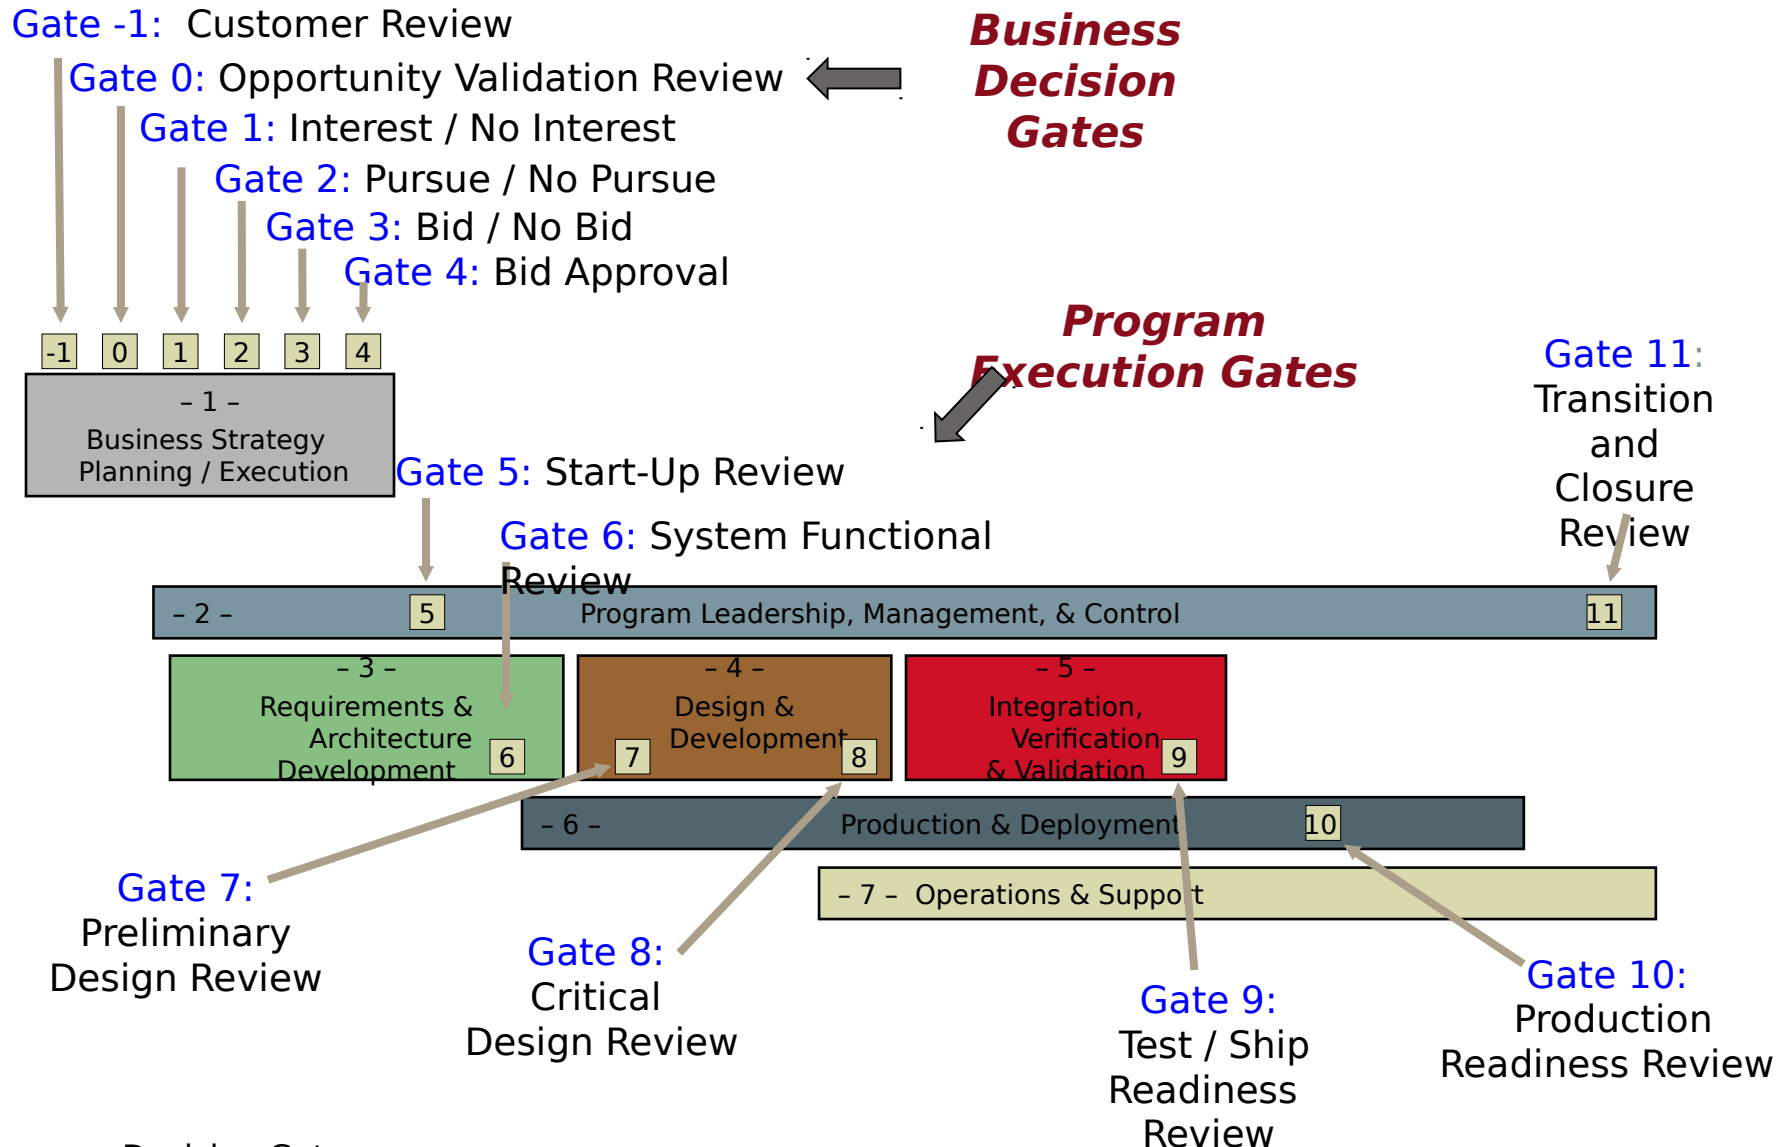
Gate -1: Customer Review

Gate 0: Opportunity Validation Review

Gate 1: Interest / No Interest

Gate 2: Pursue / No Pursue

Gate 3: Bid / No Bid

Gate 4: Bid Approval

Business Decision Gates

-1 0 1 2 3 4

– 1 –
Business Strategy Planning / Execution

Program Execution Gates

Gate 11: Transition and Closure Review

Gate 5: Start-Up Review

Gate 6: System Functional Review

– 2 – 5 Program Leadership, Management, & Control 11

– 3 –
Requirements & Architecture Development 6

– 4 –
Design & Development 7 8

– 5 –
Integration, Verification & Validation 9

– 6 – Production & Deployment 10

– 7 – Operations & Support

Gate 7: Preliminary Design Review

Gate 8: Critical Design Review

Gate 9: Test / Ship Readiness Review

Gate 10: Production Readiness Review

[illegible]